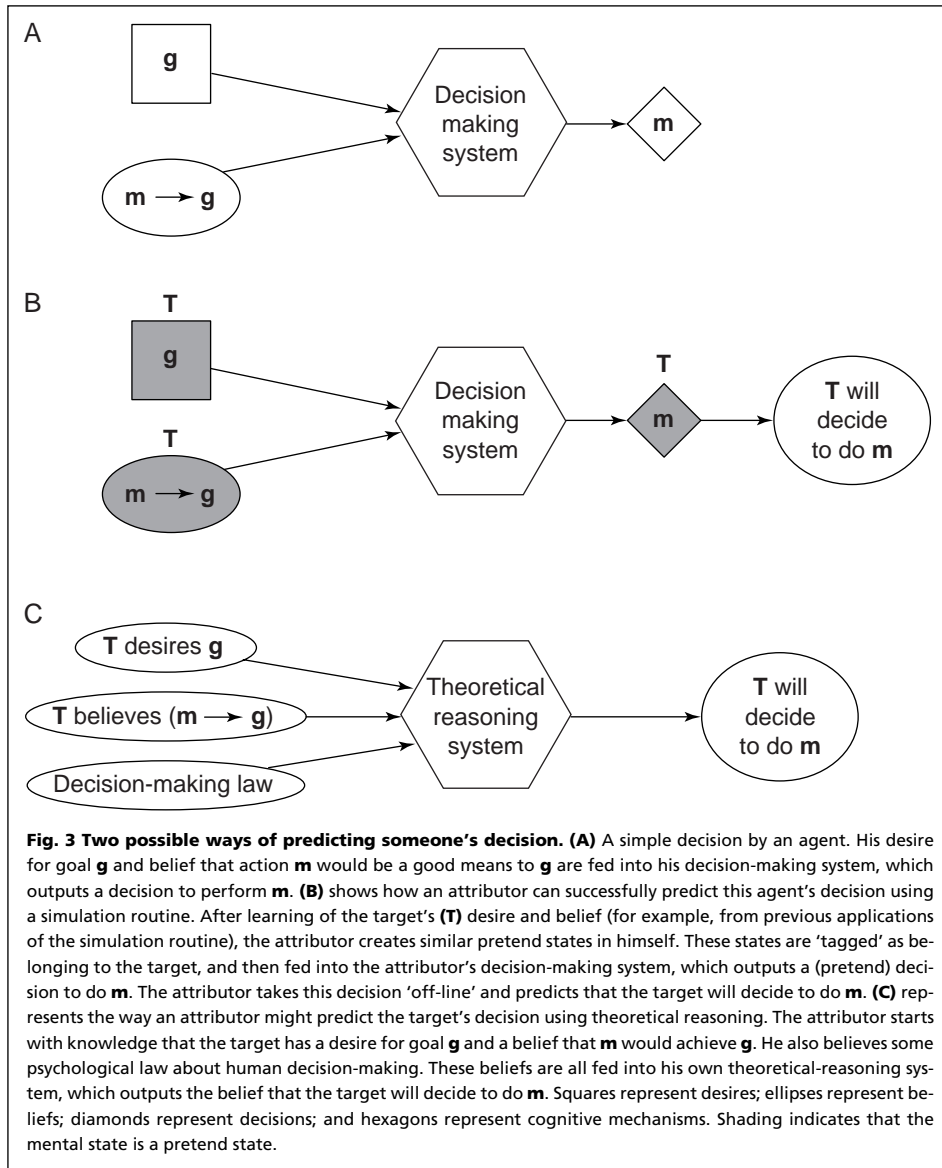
A

g

m $\rightarrow$ g

Decision making system

m

B

T

g

T

m $\rightarrow$ g

Decision making system

T

m

T will decide to do m

C

T desires g

T believes (m $\rightarrow$ g)

Decision-making law

Theoretical reasoning system

T will decide to do m

**Fig. 3 Two possible ways of predicting someone's decision. (A)** A simple decision by an agent. His desire for goal **g** and belief that action **m** would be a good means to **g** are fed into his decision-making system, which outputs a decision to perform **m**. **(B)** shows how an attributor can successfully predict this agent's decision using a simulation routine. After learning of the target's **(T)** desire and belief (for example, from previous applications of the simulation routine), the attributor creates similar pretend states in himself. These states are 'tagged' as belonging to the target, and then fed into the attributor's decision-making system, which outputs a (pretend) decision to do **m**. The attributor takes this decision 'off-line' and predicts that the target will decide to do **m**. **(C)** represents the way an attributor might predict the target's decision using theoretical reasoning. The attributor starts with knowledge that the target has a desire for goal **g** and a belief that **m** would achieve **g**. He also believes some psychological law about human decision-making. These beliefs are all fed into his own theoretical-reasoning system, which outputs the belief that the target will decide to do **m**. Squares represent desires; ellipses represent beliefs; diamonds represent decisions; and hexagons represent cognitive mechanisms. Shading indicates that the mental state is a pretend state.